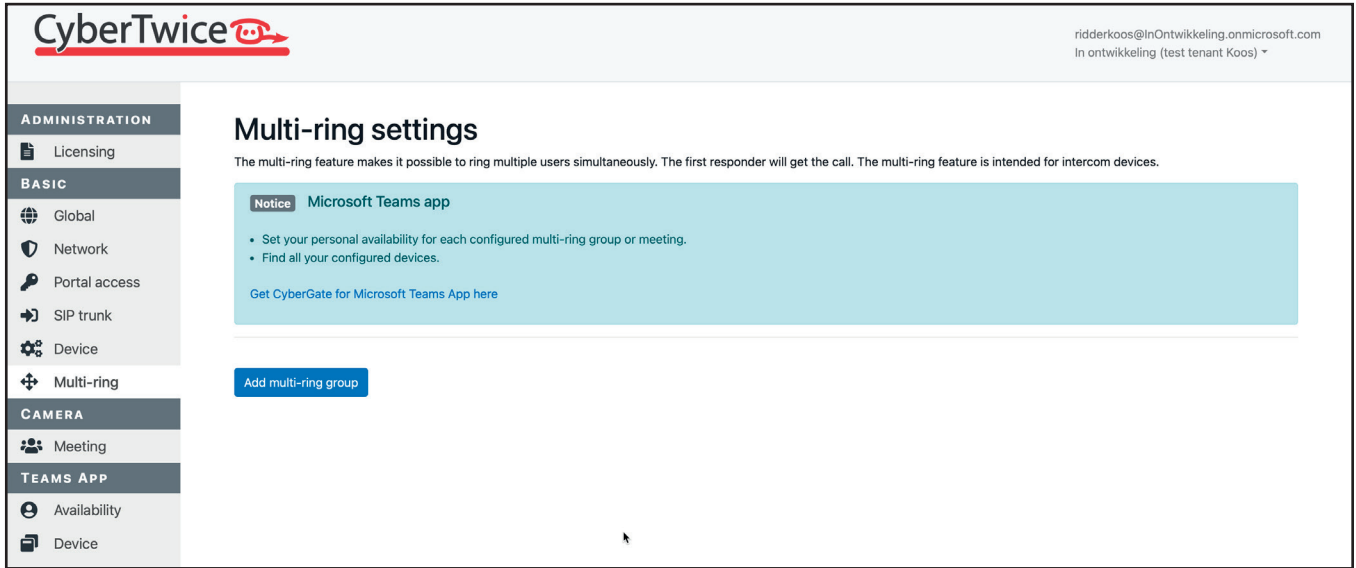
CyberTwice

ridderkoos@InOntwikkeling.onmicrosoft.com
In ontwikkeling (test tenant Koos)

ADMINISTRATION
Licensing
BASIC
Global
Network
Portal access
SIP trunk
Device
Multi-ring
CAMERA
Meeting
TEAMS APP
Availability
Device

Multi-ring settings

The multi-ring feature makes it possible to ring multiple users simultaneously. The first responder will get the call. The multi-ring feature is intended for intercom devices.

Notice Microsoft Teams app

• Set your personal availability for each configured multi-ring group or meeting.
• Find all your configured devices.

Get CyberGate for Microsoft Teams App here

Add multi-ring group